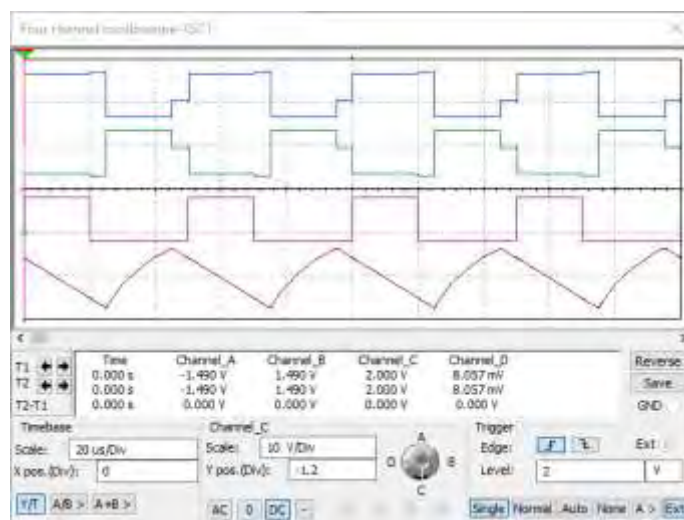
Four channel oscilloscope-XSC1

| | Time | Channel_A | Channel_B | Channel_C | Channel_D |
|---|---|---|---|---|---|
| T1 | 0.000 s | -1.490 V | 1.490 V | 2.000 V | 8.057 mV |
| T2 | 0.000 s | -1.490 V | 1.490 V | 2.000 V | 8.057 mV |
| T2-T1 | 0.000 s | 0.000 V | 0.000 V | 0.000 V | 0.000 V |

Reverse
Save
GND

Timebase
Scale: 20 us/Div
X pos.(Div): 0
Y/T A/B > A+B >

Channel_C
Scale: 10 V/Div
Y pos.(Div): -1.2
AC 0 DC -

A
D B
C

Trigger
Edge:
Level: 2 V
Ext
Single Normal Auto None A > Ext